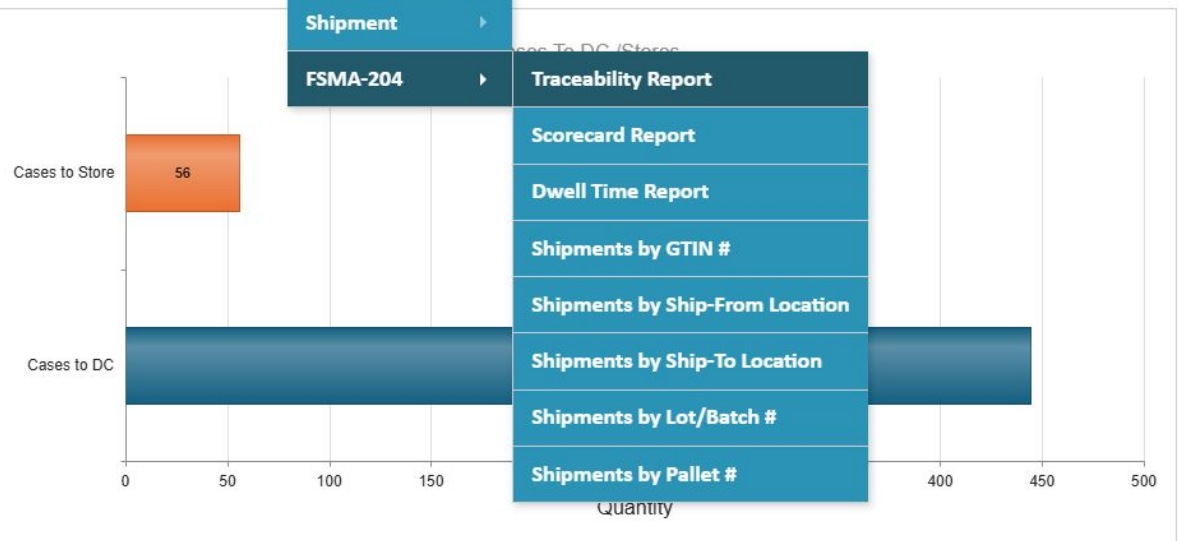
Shipment
FSMA-204
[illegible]ses To DC /Stores
Traceability Report
Scorecard Report
Dwell Time Report
Shipments by GTIN #
Shipments by Ship-From Location
Shipments by Ship-To Location
Shipments by Lot/Batch #
Shipments by Pallet #

Cases to Store
56
Cases to DC

0
50
100
150
400
450
500
Quantity